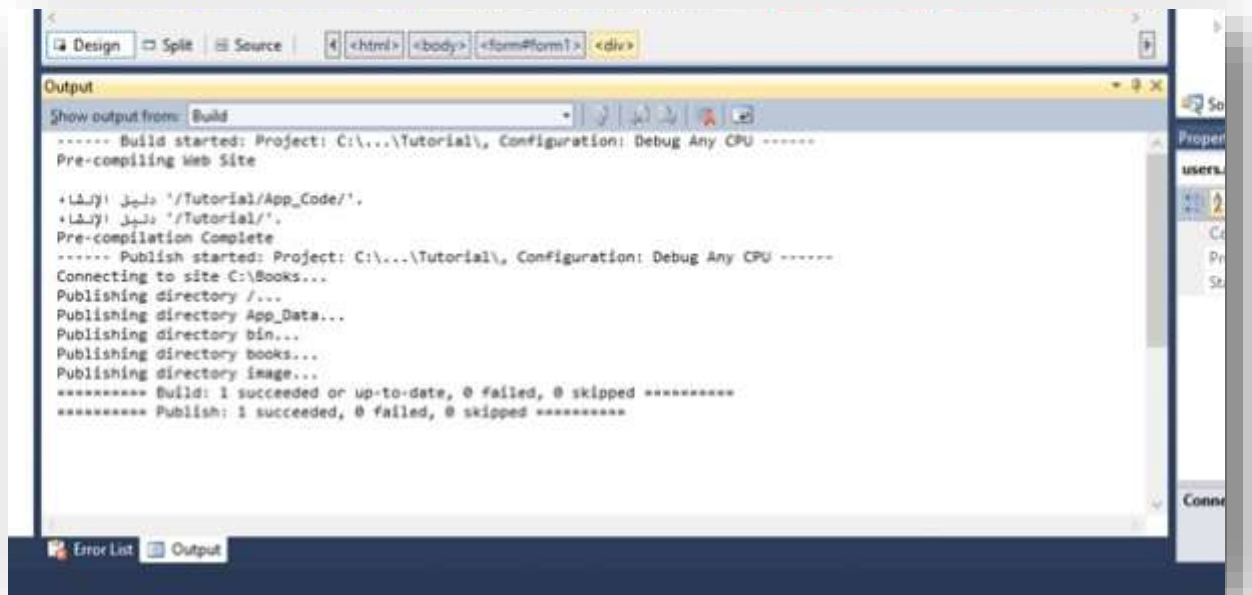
Design Split Source <html> <body> <form#form1> <div>

Output

Show output from: Build

------ Build started: Project: C:\...\Tutorial\, Configuration: Debug Any CPU ------
Pre-compiling Web Site

دليل الإنشاء '/Tutorial/App_Code/'.
دليل الإنشاء '/Tutorial/'.
Pre-compilation Complete
------ Publish started: Project: C:\...\Tutorial\, Configuration: Debug Any CPU ------
Connecting to site C:\Books...
Publishing directory /...
Publishing directory App_Data...
Publishing directory bin...
Publishing directory books...
Publishing directory image...
========== Build: 1 succeeded or up-to-date, 0 failed, 0 skipped ==========
========== Publish: 1 succeeded, 0 failed, 0 skipped ==========

Error List Output

So
Proper
users.
Co
Pr
St
Conne